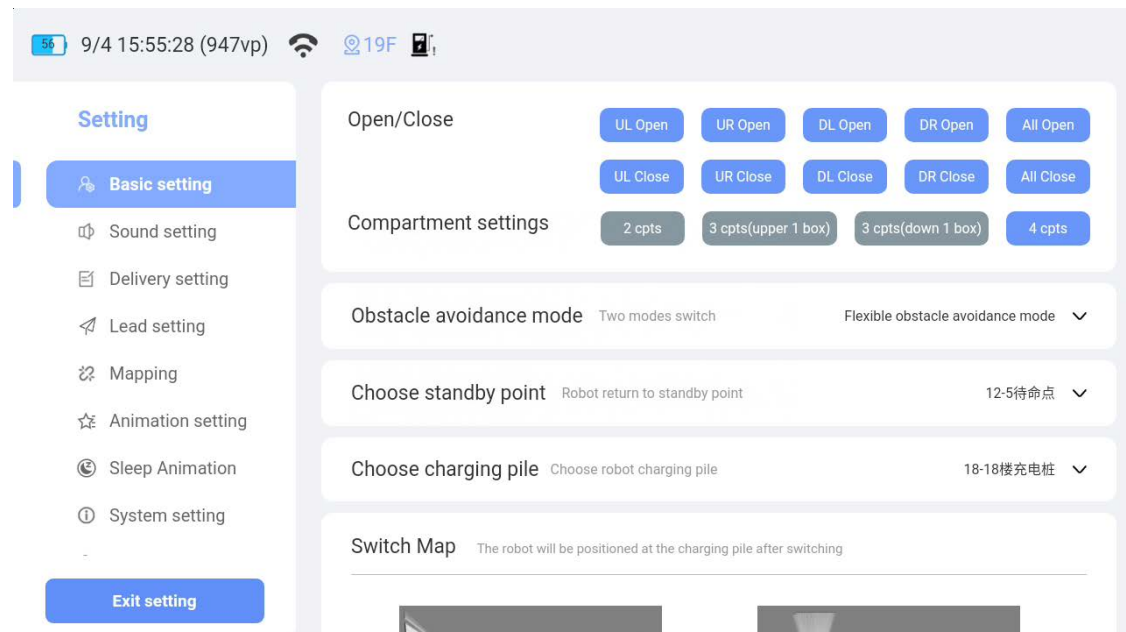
56 9/4 15:55:28 (947vp) 19F

Setting

Basic setting

Sound setting

Delivery setting

Lead setting

Mapping

Animation setting

Sleep Animation

System setting

Exit setting

Open/Close

UL Open UR Open DL Open DR Open All Open

UL Close UR Close DL Close DR Close All Close

Compartment settings

2 cpts 3 cpts(upper 1 box) 3 cpts(down 1 box) 4 cpts

Obstacle avoidance mode Two modes switch Flexible obstacle avoidance mode

Choose standby point Robot return to standby point 12-5待命点

Choose charging pile Choose robot charging pile 18-18楼充电桩

Switch Map The robot will be positioned at the charging pile after switching